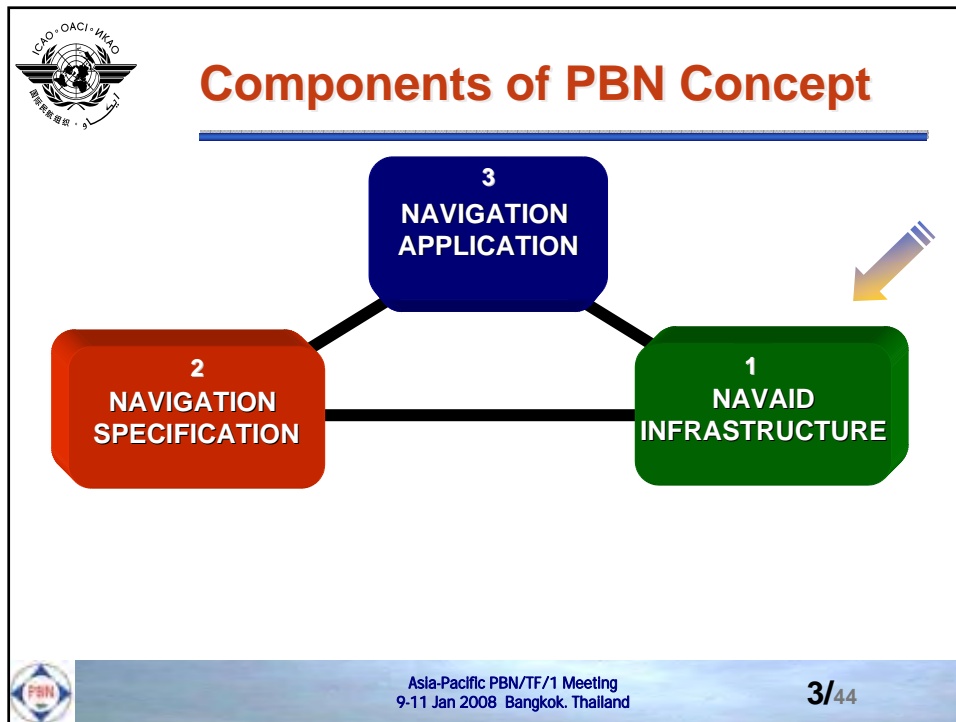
ICAO • OACI • ИКАО

国际民航组织 • ايكاو

Components of PBN Concept

3
NAVIGATION
APPLICATION

2
NAVIGATION
SPECIFICATION

1
NAVAID
INFRASTRUCTURE

PBN

Asia-Pacific PBN/TF/1 Meeting
9-11 Jan 2008 Bangkok. Thailand

3/44